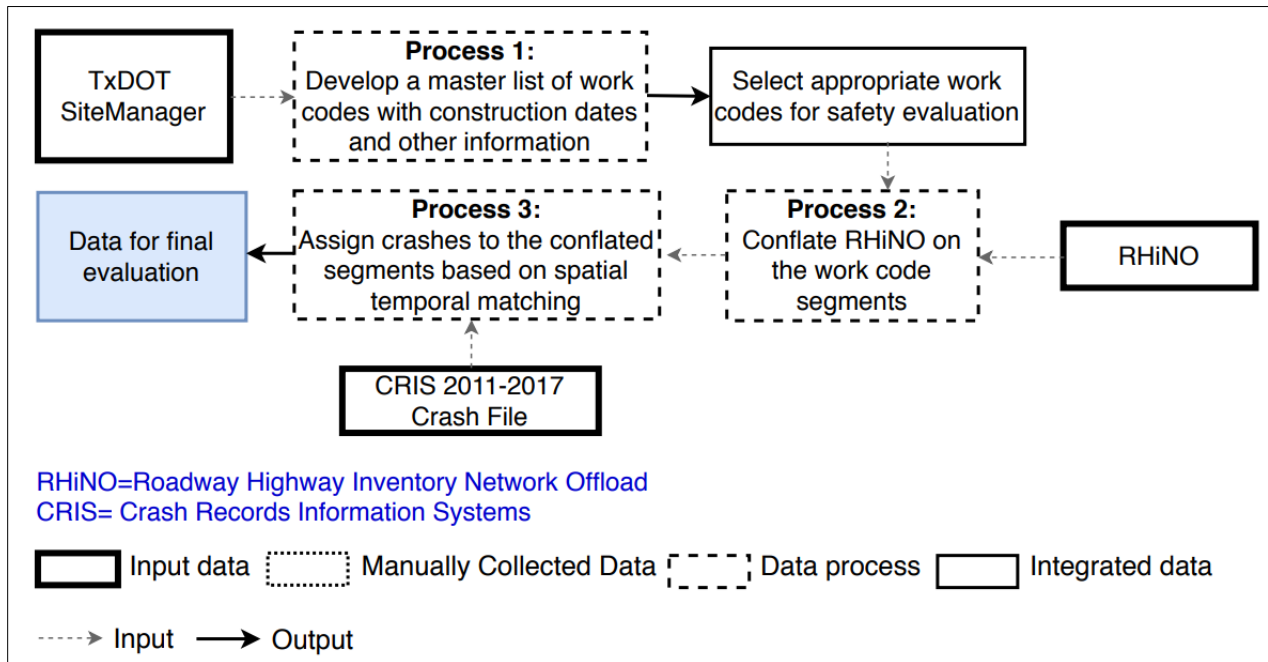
TxDOT SiteManager

Process 1:
Develop a master list of work codes with construction dates and other information

Select appropriate work codes for safety evaluation

Process 2:
Conflate RHiNO on the work code segments

RHiNO

Process 3:
Assign crashes to the conflated segments based on spatial temporal matching

Data for final evaluation

CRIS 2011-2017 Crash File

RHiNO=Roadway Highway Inventory Network Offload
CRIS= Crash Records Information Systems

Input data
Manually Collected Data
Data process
Integrated data

Input
Output